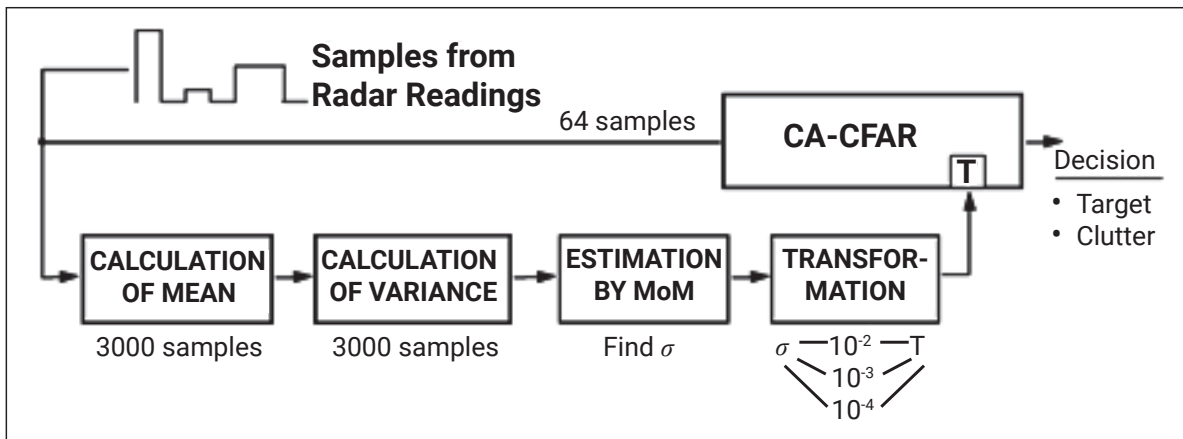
Samples from Radar Readings

64 samples

CA-CFAR

T

Decision

• Target
• Clutter

CALCULATION OF MEAN

3000 samples

CALCULATION OF VARIANCE

3000 samples

ESTIMATION BY MoM

Find $\sigma$

TRANSFOR-MATION

$\sigma$ $10^{-2}$ T
$10^{-3}$
$10^{-4}$